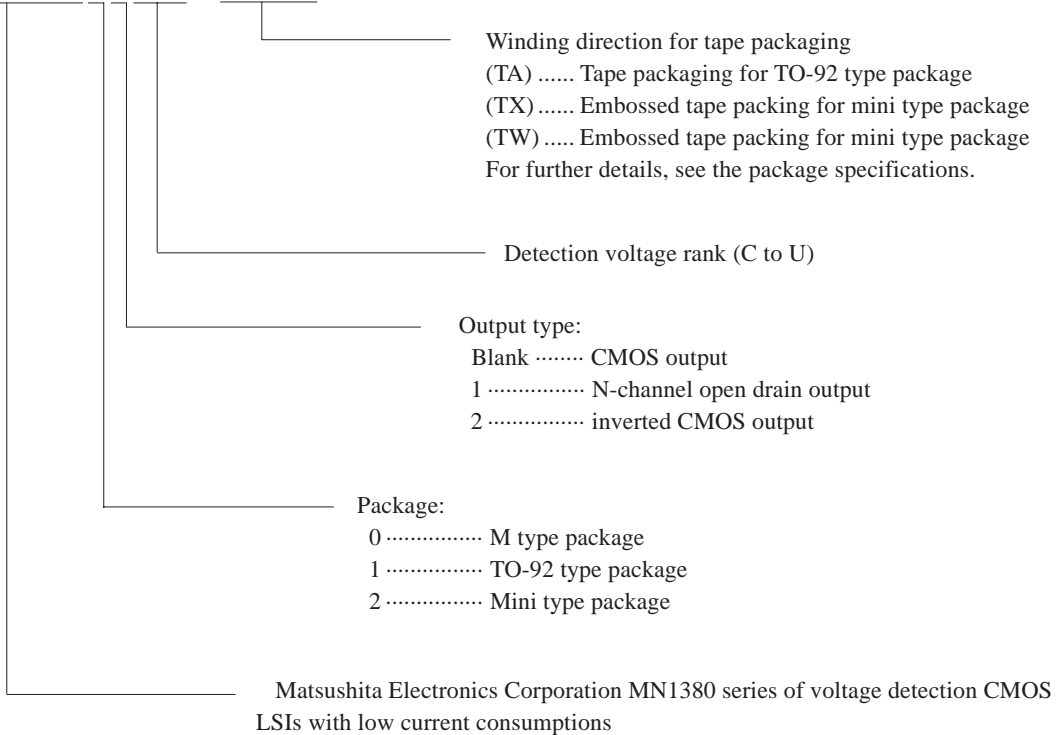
Winding direction for tape packaging
(TA) ...... Tape packaging for TO-92 type package
(TX) ...... Embossed tape packing for mini type package
(TW) ..... Embossed tape packing for mini type package
For further details, see the package specifications.

Detection voltage rank (C to U)

Output type:
Blank ········ CMOS output
1 ················ N-channel open drain output
2 ················ inverted CMOS output

Package:
0 ················ M type package
1 ················ TO-92 type package
2 ················ Mini type package

Matsushita Electronics Corporation MN1380 series of voltage detection CMOS LSIs with low current consumptions